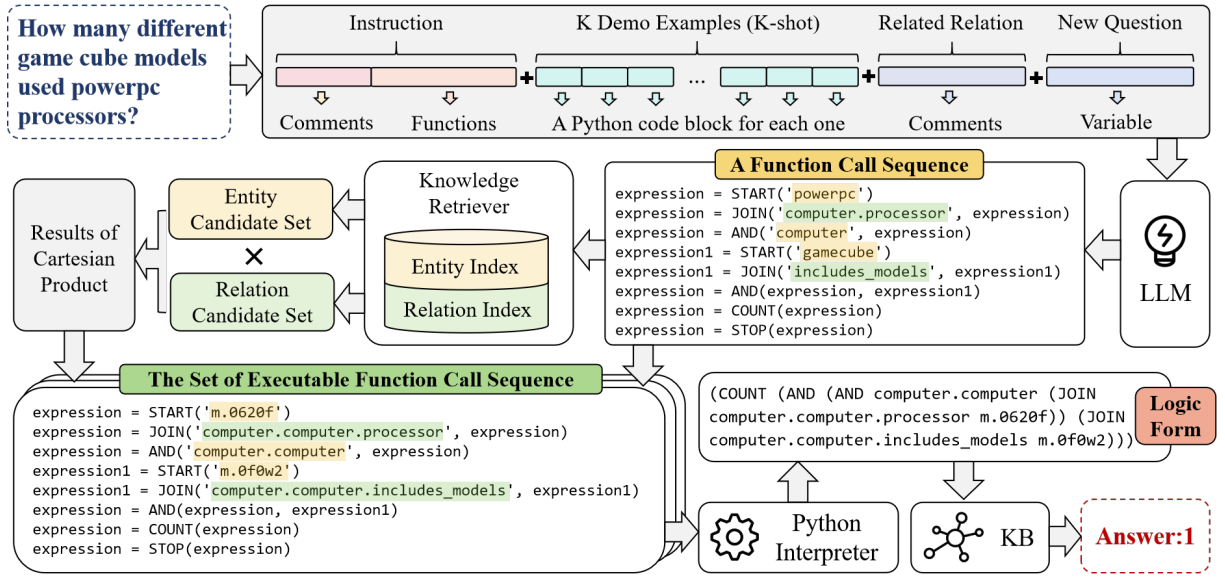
How many different game cube models used powerpc processors?

Instruction
K Demo Examples (K-shot)
Related Relation
New Question

Comments
Functions
...
A Python code block for each one
Comments
Variable

A Function Call Sequence
expression = START('powerpc')
expression = JOIN('computer.processor', expression)
expression = AND('computer', expression)
expression1 = START('gamecube')
expression1 = JOIN('includes_models', expression1)
expression = AND(expression, expression1)
expression = COUNT(expression)
expression = STOP(expression)

LLM

Knowledge Retriever
Entity Index
Relation Index

Entity Candidate Set
×
Relation Candidate Set

Results of Cartesian Product

The Set of Executable Function Call Sequence
expression = START('m.0620f')
expression = JOIN('computer.computer.processor', expression)
expression = AND('computer.computer', expression)
expression1 = START('m.0f0w2')
expression1 = JOIN('computer.computer.includes_models', expression1)
expression = AND(expression, expression1)
expression = COUNT(expression)
expression = STOP(expression)

(COUNT (AND (AND computer.computer (JOIN computer.computer.processor m.0620f)) (JOIN computer.computer.includes_models m.0f0w2)))

Logic Form

Python Interpreter

KB

Answer:1